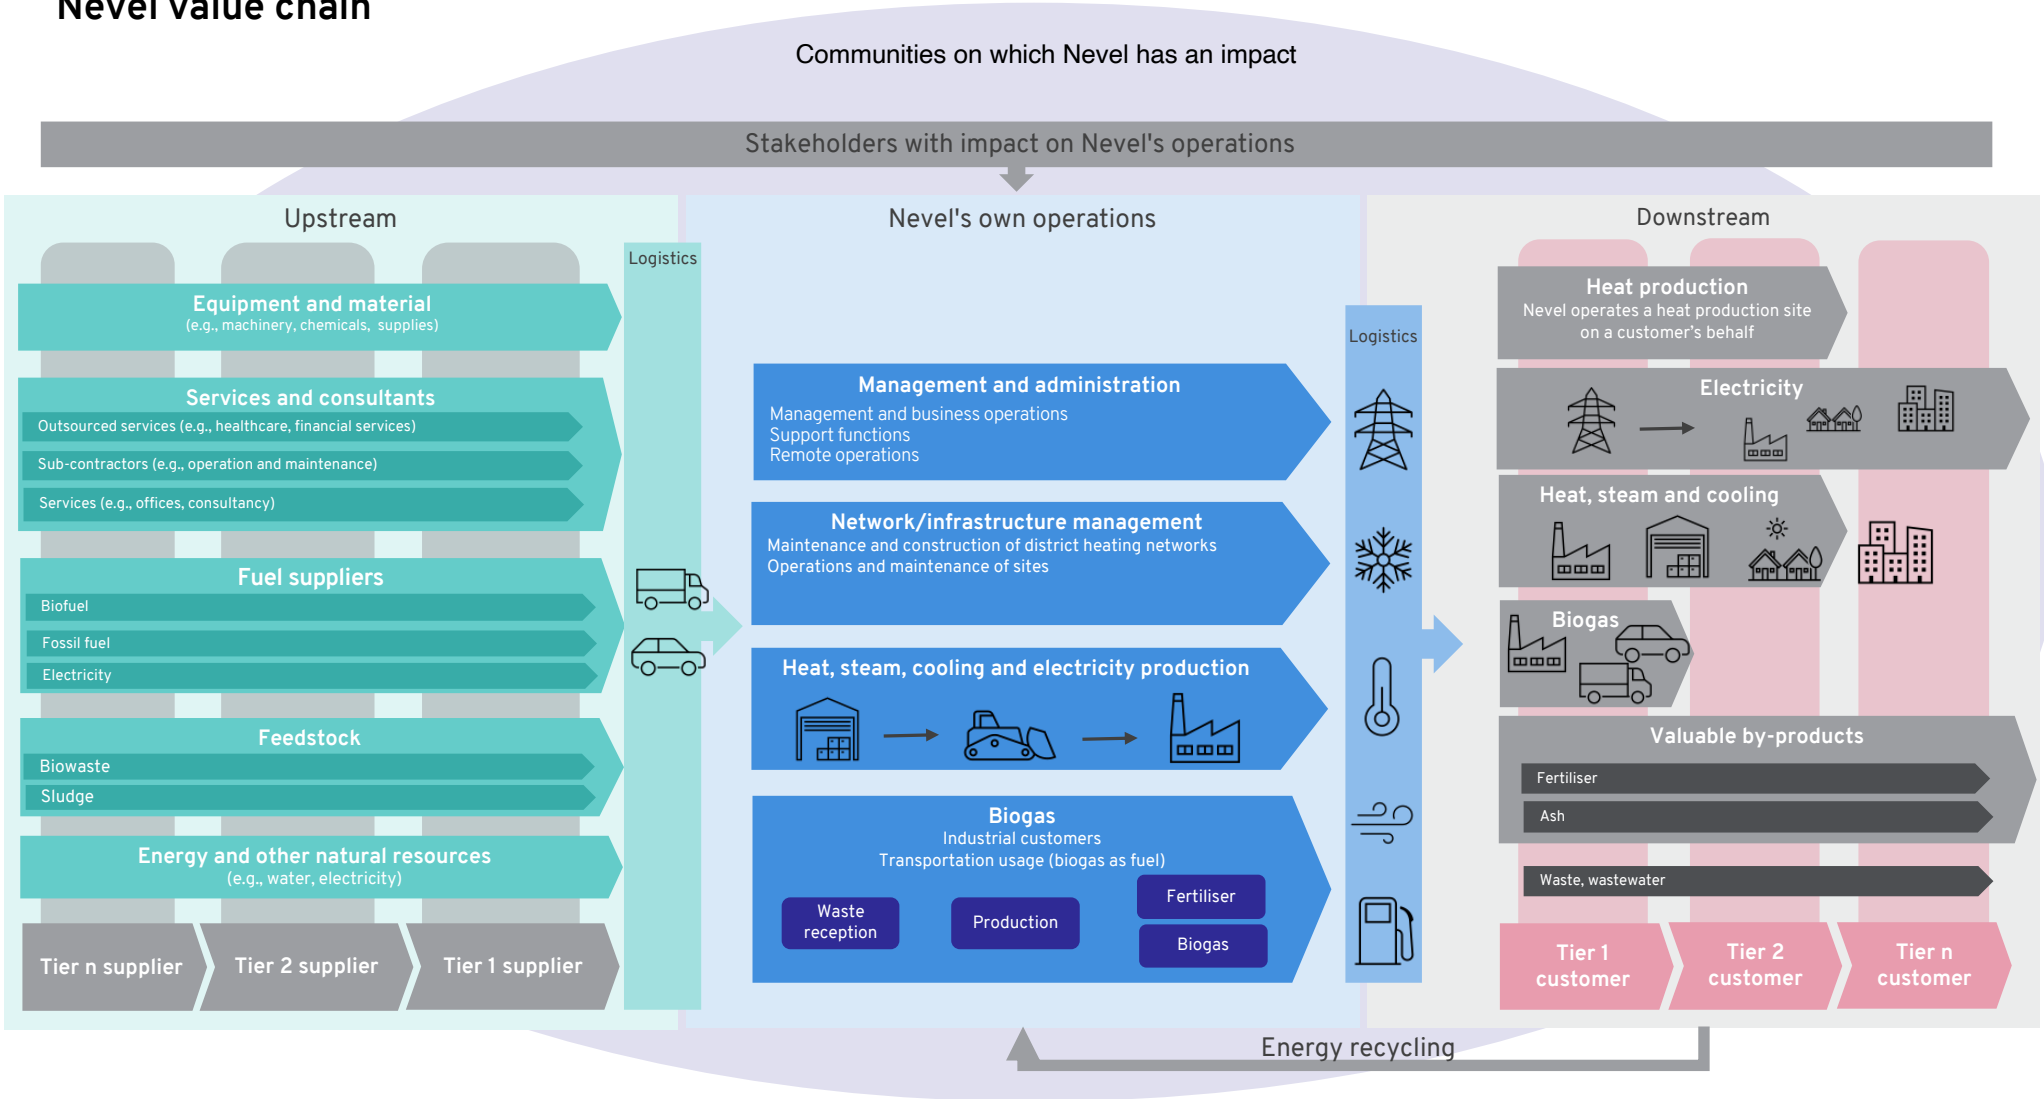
Nevel value chain

Communities on which Nevel has an impact

Stakeholders with impact on Nevel's operations

Upstream

Logistics

Equipment and material
(e.g., machinery, chemicals, supplies)

Services and consultants
Outsourced services (e.g., healthcare, financial services)
Sub-contractors (e.g., operation and maintenance)
Services (e.g., offices, consultancy)

Fuel suppliers
Biofuel
Fossil fuel
Electricity

Feedstock
Biowaste
Sludge

Energy and other natural resources
(e.g., water, electricity)

Tier n supplier
Tier 2 supplier
Tier 1 supplier

Nevel's own operations

Management and administration
Management and business operations
Support functions
Remote operations

Network/infrastructure management
Maintenance and construction of district heating networks
Operations and maintenance of sites

Heat, steam, cooling and electricity production

Biogas
Industrial customers
Transportation usage (biogas as fuel)
Waste reception
Production
Fertiliser
Biogas

Logistics

Downstream

Heat production
Nevel operates a heat production site on a customer's behalf

Electricity

Heat, steam and cooling

Biogas

Valuable by-products
Fertiliser
Ash

Waste, wastewater

Tier 1 customer
Tier 2 customer
Tier n customer

Energy recycling